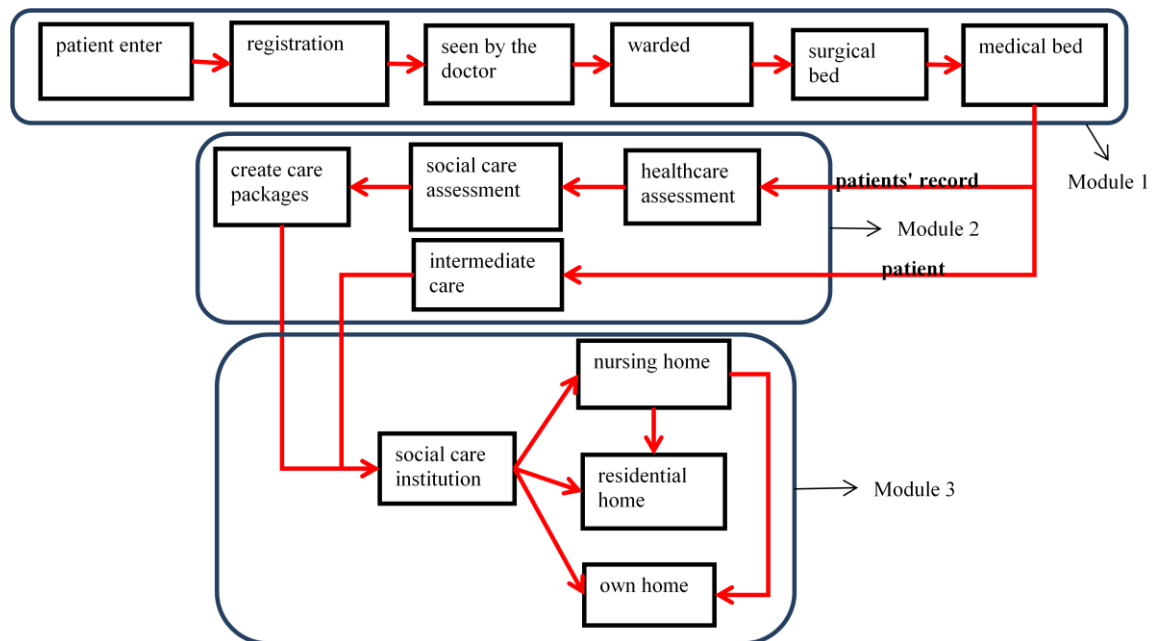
patient enter

registration

seen by the doctor

warded

surgical bed

medical bed

Module 1

create care packages

social care assessment

healthcare assessment

patients' record

Module 2

intermediate care

patient

nursing home

social care institution

residential home

Module 3

own home